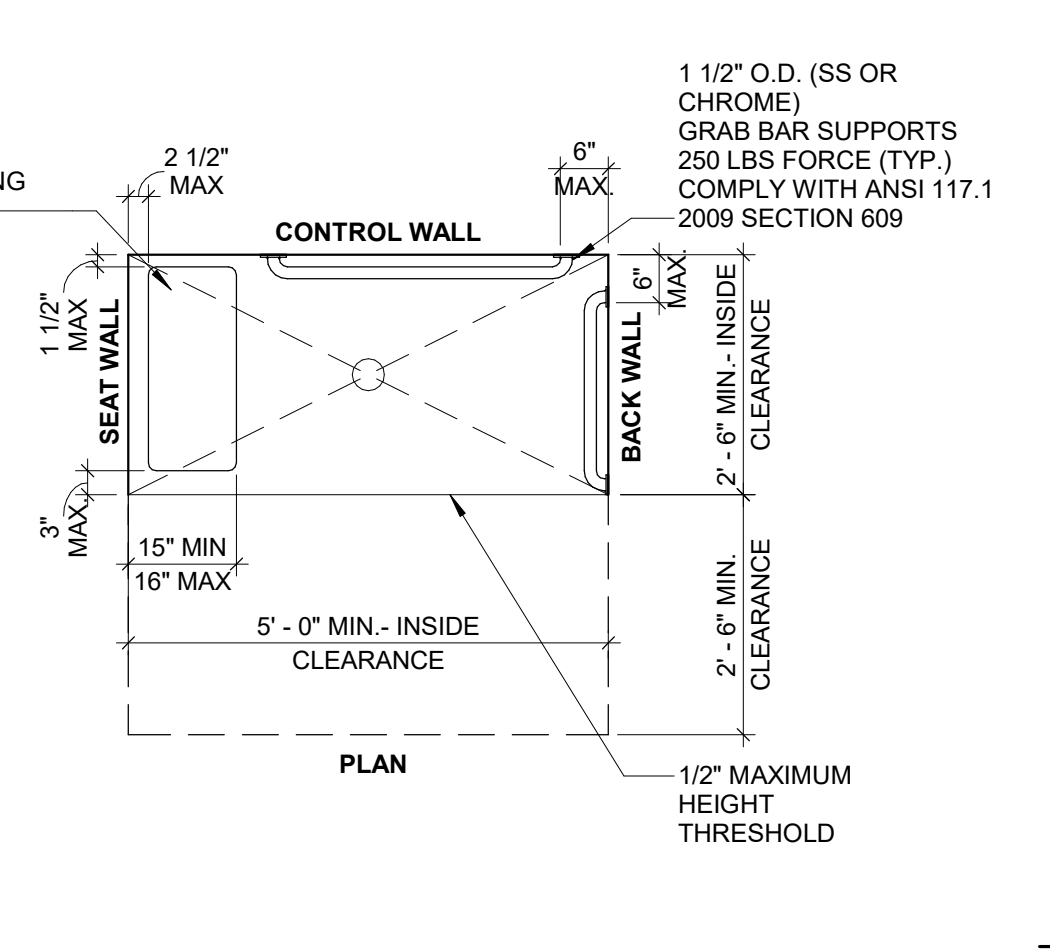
1 1/2" O.D. (SS OR CHROME) GRAB BAR SUPPORTS 250 LBS FORCE (TYP.) COMPLY WITH ANSI 117.1 2009 SECTION 609

NG

2 1/2" MAX

6" MAX.

CONTROL WALL

6" MAX.

1 1/2" MAX

SEAT WALL

BACK WALL

2' - 6" MIN.- INSIDE CLEARANCE

3" MAX.

15" MIN

16" MAX

2' - 6" MIN. CLEARANCE

5' - 0" MIN.- INSIDE CLEARANCE

PLAN

1/2" MAXIMUM HEIGHT THRESHOLD